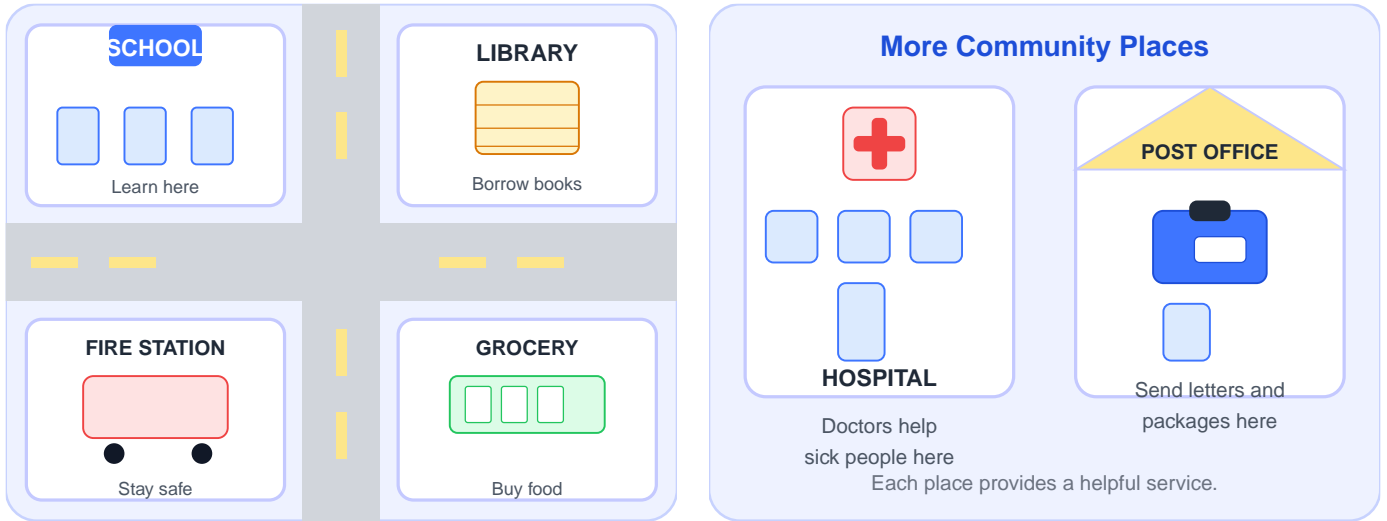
SCHOOL
Learn here

LIBRARY
Borrow books

FIRE STATION
Stay safe

GROCERY
Buy food

More Community Places

HOSPITAL
Doctors help sick people here

POST OFFICE
Send letters and packages here

Each place provides a helpful service.